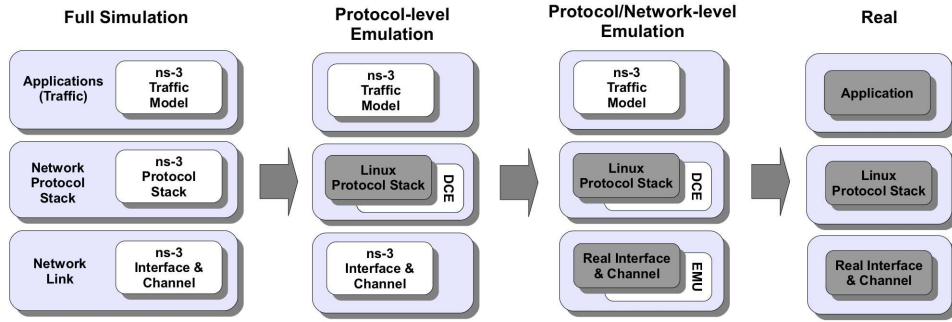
Full Simulation

Applications (Traffic)

ns-3 Traffic Model

Network Protocol Stack

ns-3 Protocol Stack

Network Link

ns-3 Interface & Channel

Protocol-level Emulation

ns-3 Traffic Model

Linux Protocol Stack

DCE

ns-3 Interface & Channel

Protocol/Network-level Emulation

ns-3 Traffic Model

Linux Protocol Stack

DCE

Real Interface & Channel

EMU

Real

Application

Linux Protocol Stack

Real Interface & Channel